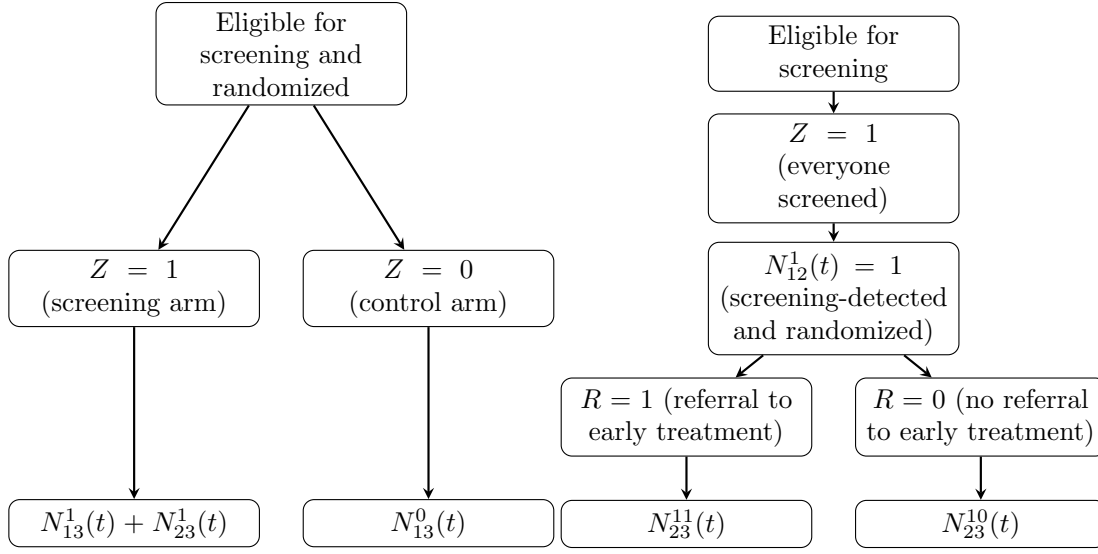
Eligible for screening and randomized

$Z = 1$ (screening arm)

$Z = 0$ (control arm)

$N_{13}^{1}(t) + N_{23}^{1}(t)$

$N_{13}^{0}(t)$

Eligible for screening

$Z = 1$ (everyone screened)

$N_{12}^{1}(t) = 1$ (screening-detected and randomized)

$R = 1$ (referral to early treatment)

$R = 0$ (no referral to early treatment)

$N_{23}^{11}(t)$

$N_{23}^{10}(t)$